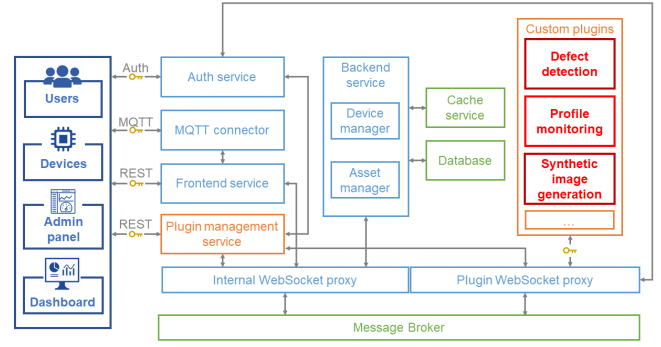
Users

Devices

Admin panel

Dashboard

Auth

MQTT

REST

REST

Auth service

MQTT connector

Frontend service

Plugin management service

Backend service

Device manager

Asset manager

Cache service

Database

Custom plugins

Defect detection

Profile monitoring

Synthetic image generation

...

Internal WebSocket proxy

Plugin WebSocket proxy

Message Broker